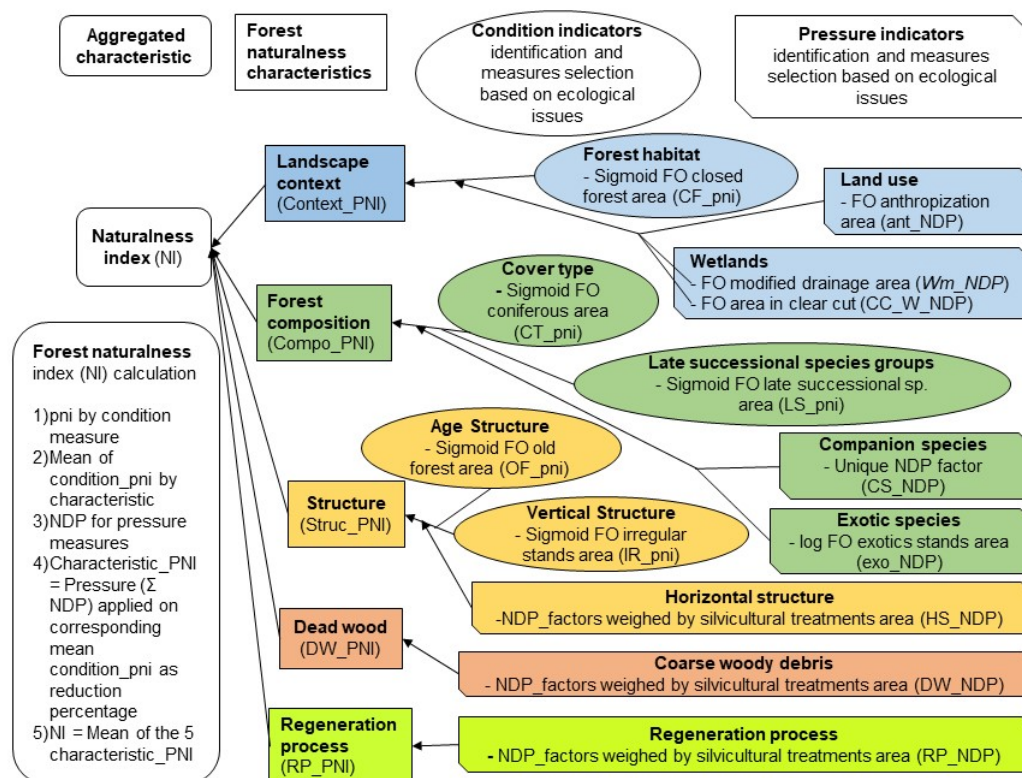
Aggregated characteristic

Forest naturalness characteristics

Condition indicators identification and measures selection based on ecological issues

Pressure indicators identification and measures selection based on ecological issues

Naturalness index (NI)

Landscape context (Context_PNI)

Forest habitat
- Sigmoid FO closed forest area (CF_pni)

Land use
- FO anthropization area (ant_NDP)

Wetlands
- FO modified drainage area (Wm_NDP)
- FO area in clear cut (CC_W_NDP)

Forest composition (Compo_PNI)

Cover type
- Sigmoid FO coniferous area (CT_pni)

Late successional species groups
- Sigmoid FO late successional sp. area (LS_pni)

Companion species
- Unique NDP factor (CS_NDP)

Exotic species
- log FO exotics stands area (exo_NDP)

Structure (Struc_PNI)

Age Structure
- Sigmoid FO old forest area (OF_pni)

Vertical Structure
- Sigmoid FO irregular stands area (IR_pni)

Horizontal structure
-NDP_factors weighed by silvicultural treatments area (HS_NDP)

Dead wood (DW_PNI)

Coarse woody debris
- NDP_factors weighed by silvicultural treatments area (DW_NDP)

Regeneration process (RP_PNI)

Regeneration process
- NDP_factors weighed by silvicultural treatments area (RP_NDP)

Forest naturalness index (NI) calculation

1)pni by condition measure
2)Mean of condition_pni by characteristic
3)NDP for pressure measures
4)Characteristic_PNI = Pressure ($\Sigma$ NDP) applied on corresponding mean condition_pni as reduction percentage
5)NI = Mean of the 5 characteristic_PNI